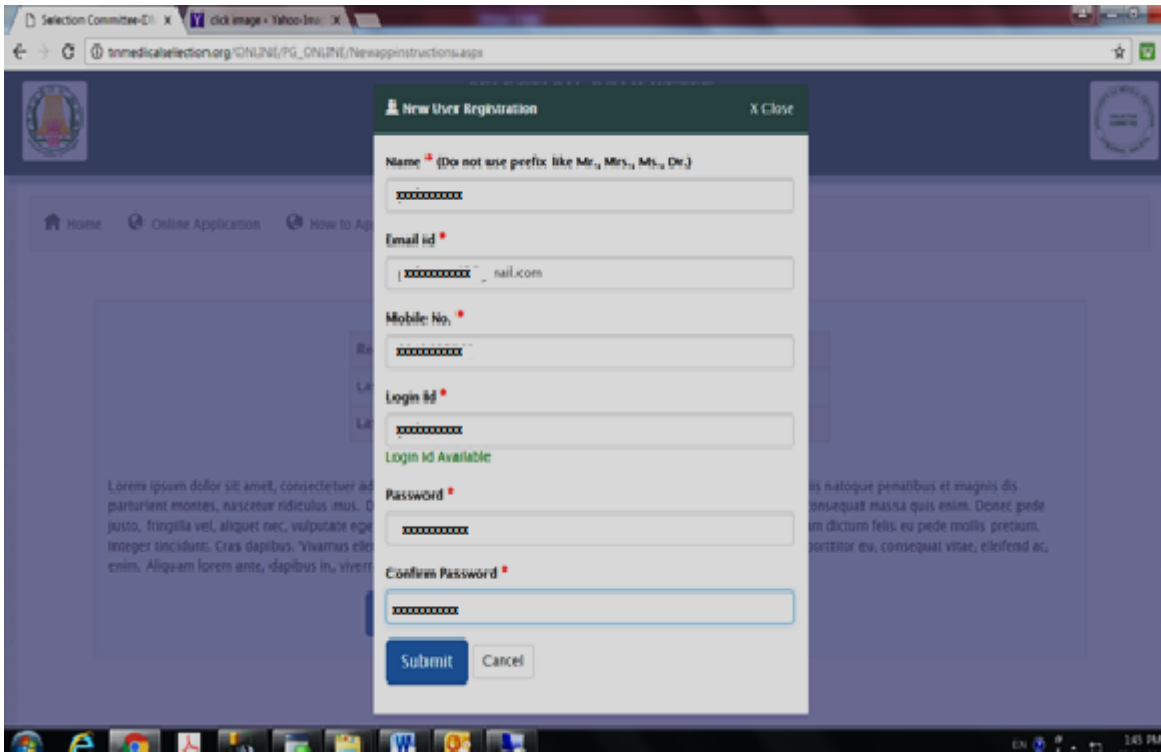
Selection Committee-D
click image - Yahoo-Ima

tnmedicalselection.org/ONLINE/PG_ONLINE/Newappinstructions.aspx

New User Registration
X Close

Name * (Do not use prefix like Mr., Mrs., Ms., Dr.)
xxxxxxxxxx

Email id *
xxxxxxxxxx nail.com

Mobile No. *
xxxxxxxxxx

Login Id *
xxxxxxxxxx
Login Id Available

Password *
xxxxxxxxxx

Confirm Password *
xxxxxxxxxx

Submit
Cancel

Home
Online Application
How to Ap

Lorem ipsum dolor sit amet, consectetuer ad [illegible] is natoque penatibus et magnis dis parturient montes, nascetur ridiculus mus. D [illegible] onsequat massa quis enim. Donec pede justo, fringilla vel, aliquet nec, vulputate ege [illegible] m dictum felis eu pede mollis pretium. Integer tincidunt. Cras dapibus. Vivamus ele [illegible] porttitor eu, consequat vitae, eleifend ac, enim. Aliquam lorem ante, dapibus in, viver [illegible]

EN
1:45 PM